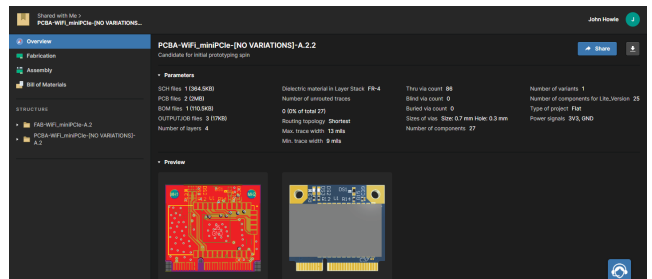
Shared with Me >
PCBA-WiFi_miniPCIe-[NO VARIATIONS...

John Howie
J

Overview
Fabrication
Assembly
Bill of Materials

STRUCTURE
FAB-WiFi_miniPCIe-A.2
PCBA-WiFi_miniPCIe-[NO VARIATIONS]-A.2

PCBA-WiFi_miniPCIe-[NO VARIATIONS]-A.2.2
Candidate for initial prototyping spin

Share

Parameters

SCH files 1 (364.5KB)
PCB files 2 (2MB)
BOM files 1 (10.5KB)
OUTPUTJOB files 3 (17KB)
Number of layers 4

Dielectric material in Layer Stack FR-4
Number of unrouted traces
0 (0% of total 27)
Routing topology Shortest
Max. trace width 13 mils
Min. trace width 9 mils

Thru via count 98
Blind via count 0
Buried via count 0
Sizes of vias Size: 0.7 mm Hole: 0.3 mm
Number of components 27

Number of variants 1
Number of components for Lite_Version 25
Type of project Flat
Power signals 3V3, GND

Preview